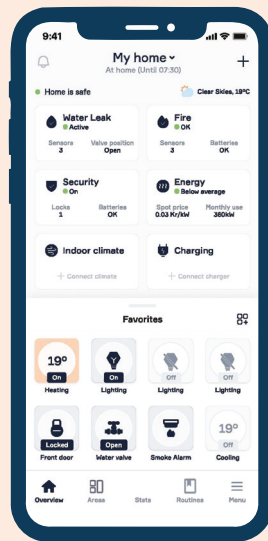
9:41

My home

At home (Until 07:30)

+

Home is safe

Clear Skies, 19°C

Water Leak
Active

Sensors
3

Valve position
Open

Fire
OK

Sensors
3

Batteries
OK

Security
On

Locks
1

Batteries
OK

Energy
Below average

Spot price
0.03 Kr/kW

Monthly use
360kW

Indoor climate

+ Connect climate

Charging

+ Connect charger

Favorites

19°
On
Heating

On
Lighting

Off
Lighting

Off
Lighting

Locked
Front door

Open
Water valve

Smoke Alarm

19°
Off
Cooling

Overview

Areas

Stats

Routines

Menu